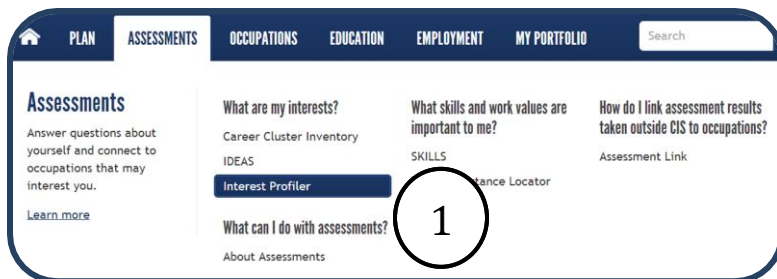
PLAN ASSESSMENTS OCCUPATIONS EDUCATION EMPLOYMENT MY PORTFOLIO Search

Assessments

Answer questions about yourself and connect to occupations that may interest you.

Learn more

What are my interests?

Career Cluster Inventory

IDEAS

Interest Profiler

What can I do with assessments?

About Assessments

What skills and work values are important to me?

SKILLS

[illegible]tance Locator

1

How do I link assessment results taken outside CIS to occupations?

Assessment Link